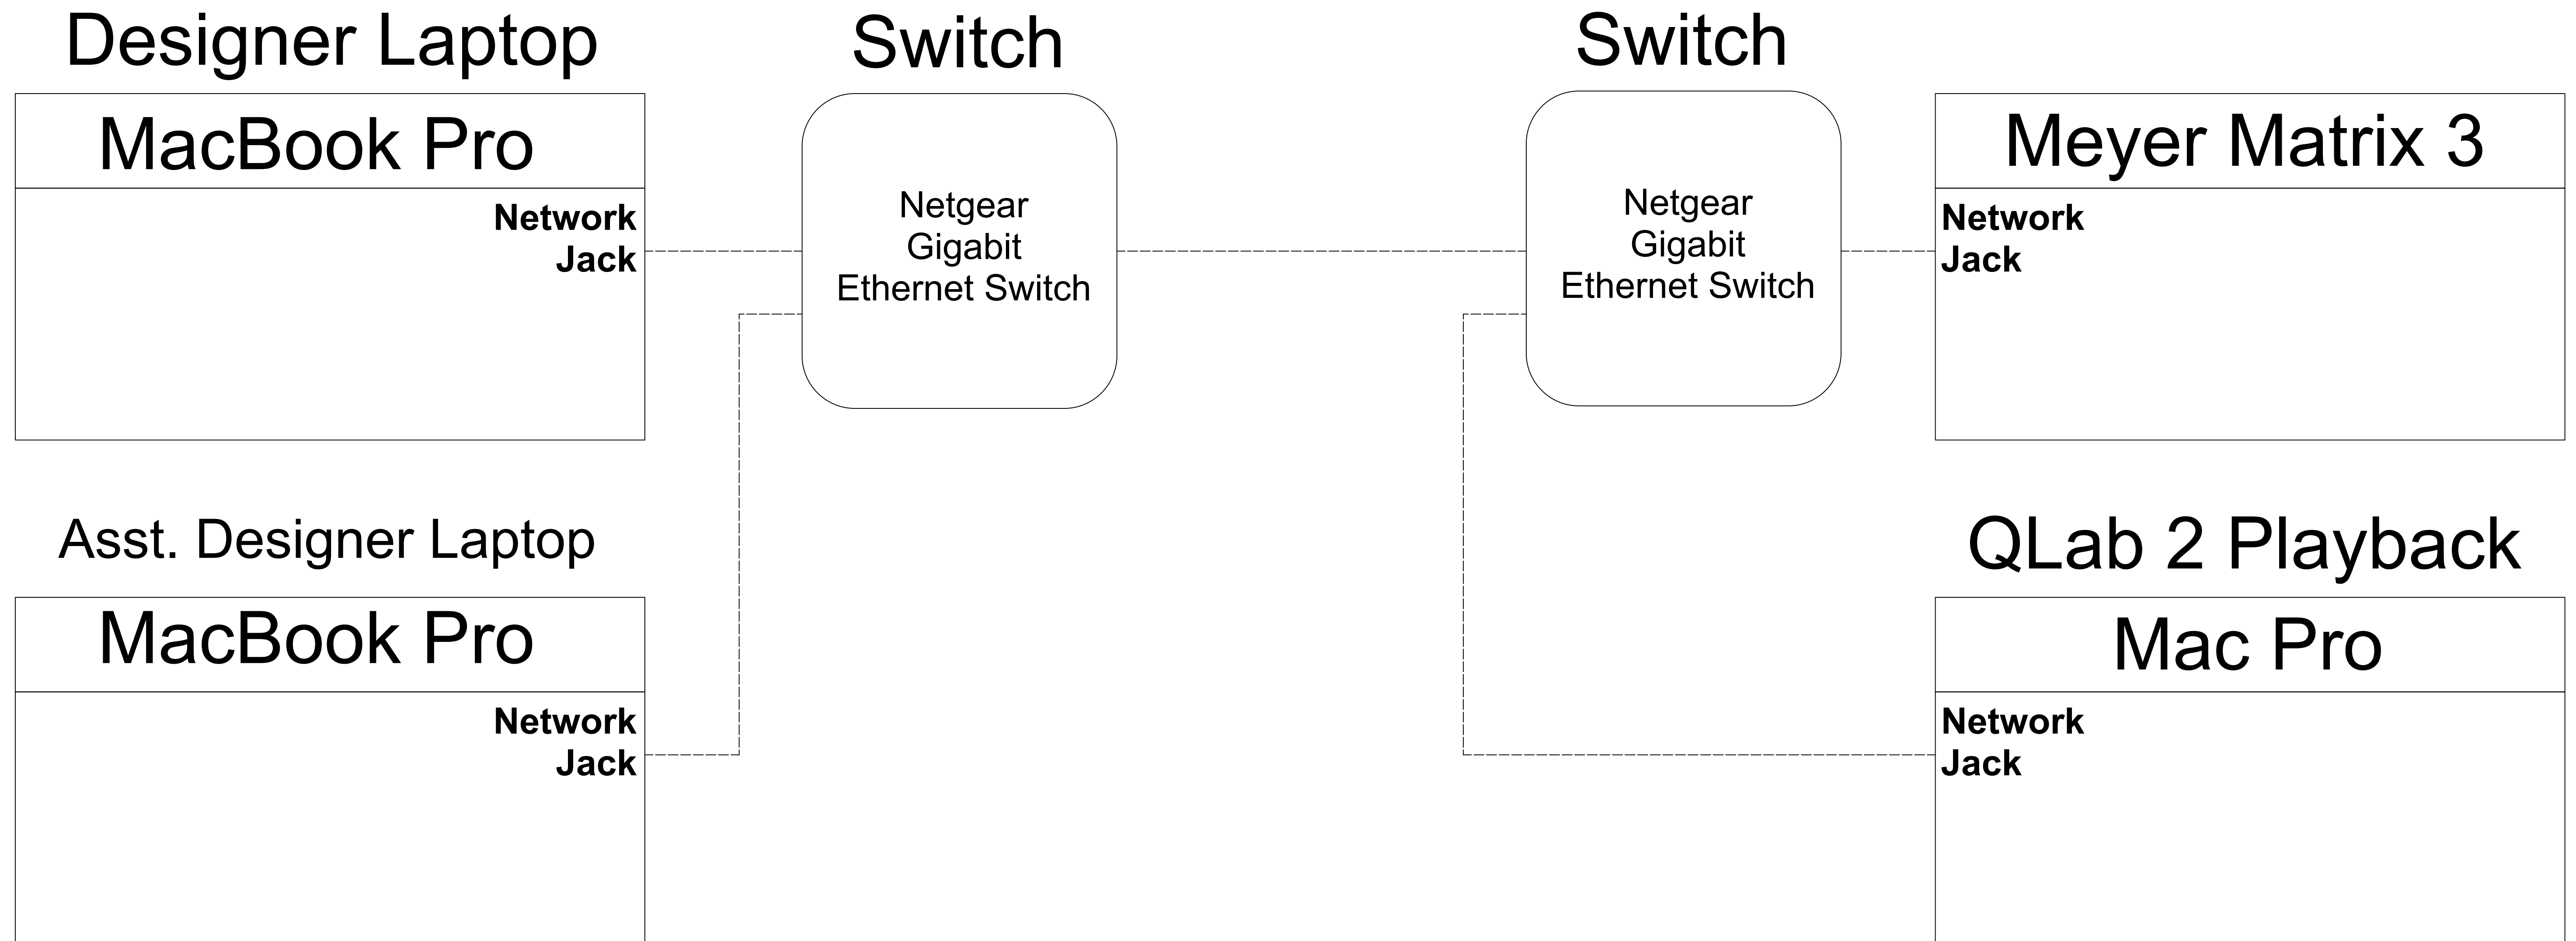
Designer Laptop

MacBook Pro

Network Jack

Switch

Netgear Gigabit Ethernet Switch

Switch

Netgear Gigabit Ethernet Switch

Meyer Matrix 3

Network Jack

Asst. Designer Laptop

MacBook Pro

Network Jack

QLab 2 Playback

Mac Pro

Network Jack